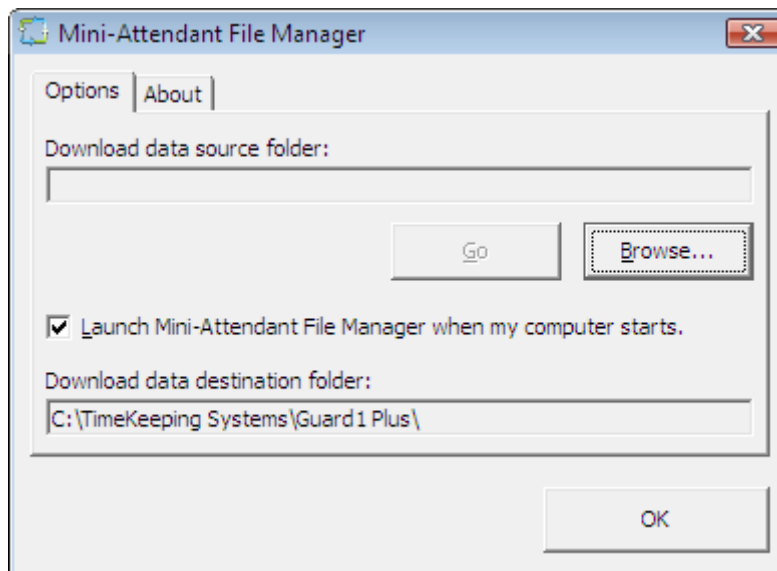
Mini-Attendant File Manager

Options
About

Download data source folder:

Go
Browse...

Launch Mini-Attendant File Manager when my computer starts.

Download data destination folder:

C:\TimeKeeping Systems\Guard1 Plus\

OK